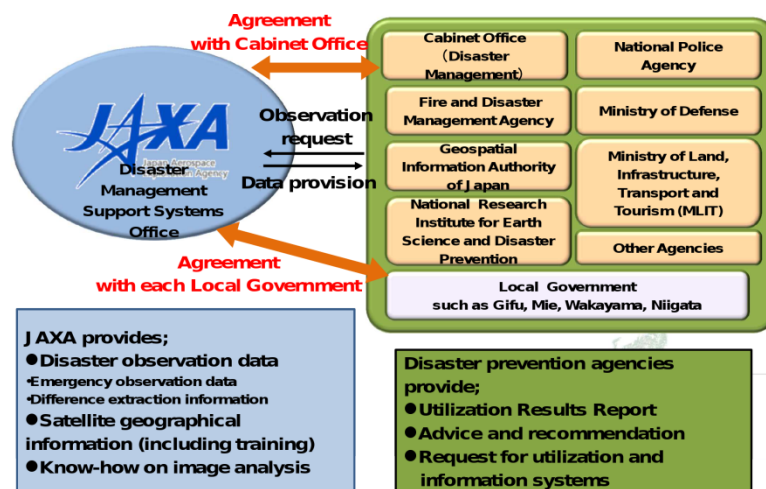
Agreement with Cabinet Office

JAXA
Japan Aerospace Exploration Agency

Disaster Management Support Systems Office

Observation request

Data provision

Agreement with each Local Government

Cabinet Office (Disaster Management)

National Police Agency

Fire and Disaster Management Agency

Ministry of Defense

Geospatial Information Authority of Japan

Ministry of Land, Infrastructure, Transport and Tourism (MLIT)

National Research Institute for Earth Science and Disaster Prevention

Other Agencies

Local Government such as Gifu, Mie, Wakayama, Niigata

JAXA provides;
●Disaster observation data
•Emergency observation data
•Difference extraction information
●Satellite geographical information (including training)
●Know-how on image analysis

Disaster prevention agencies provide;
●Utilization Results Report
●Advice and recommendation
●Request for utilization and information systems